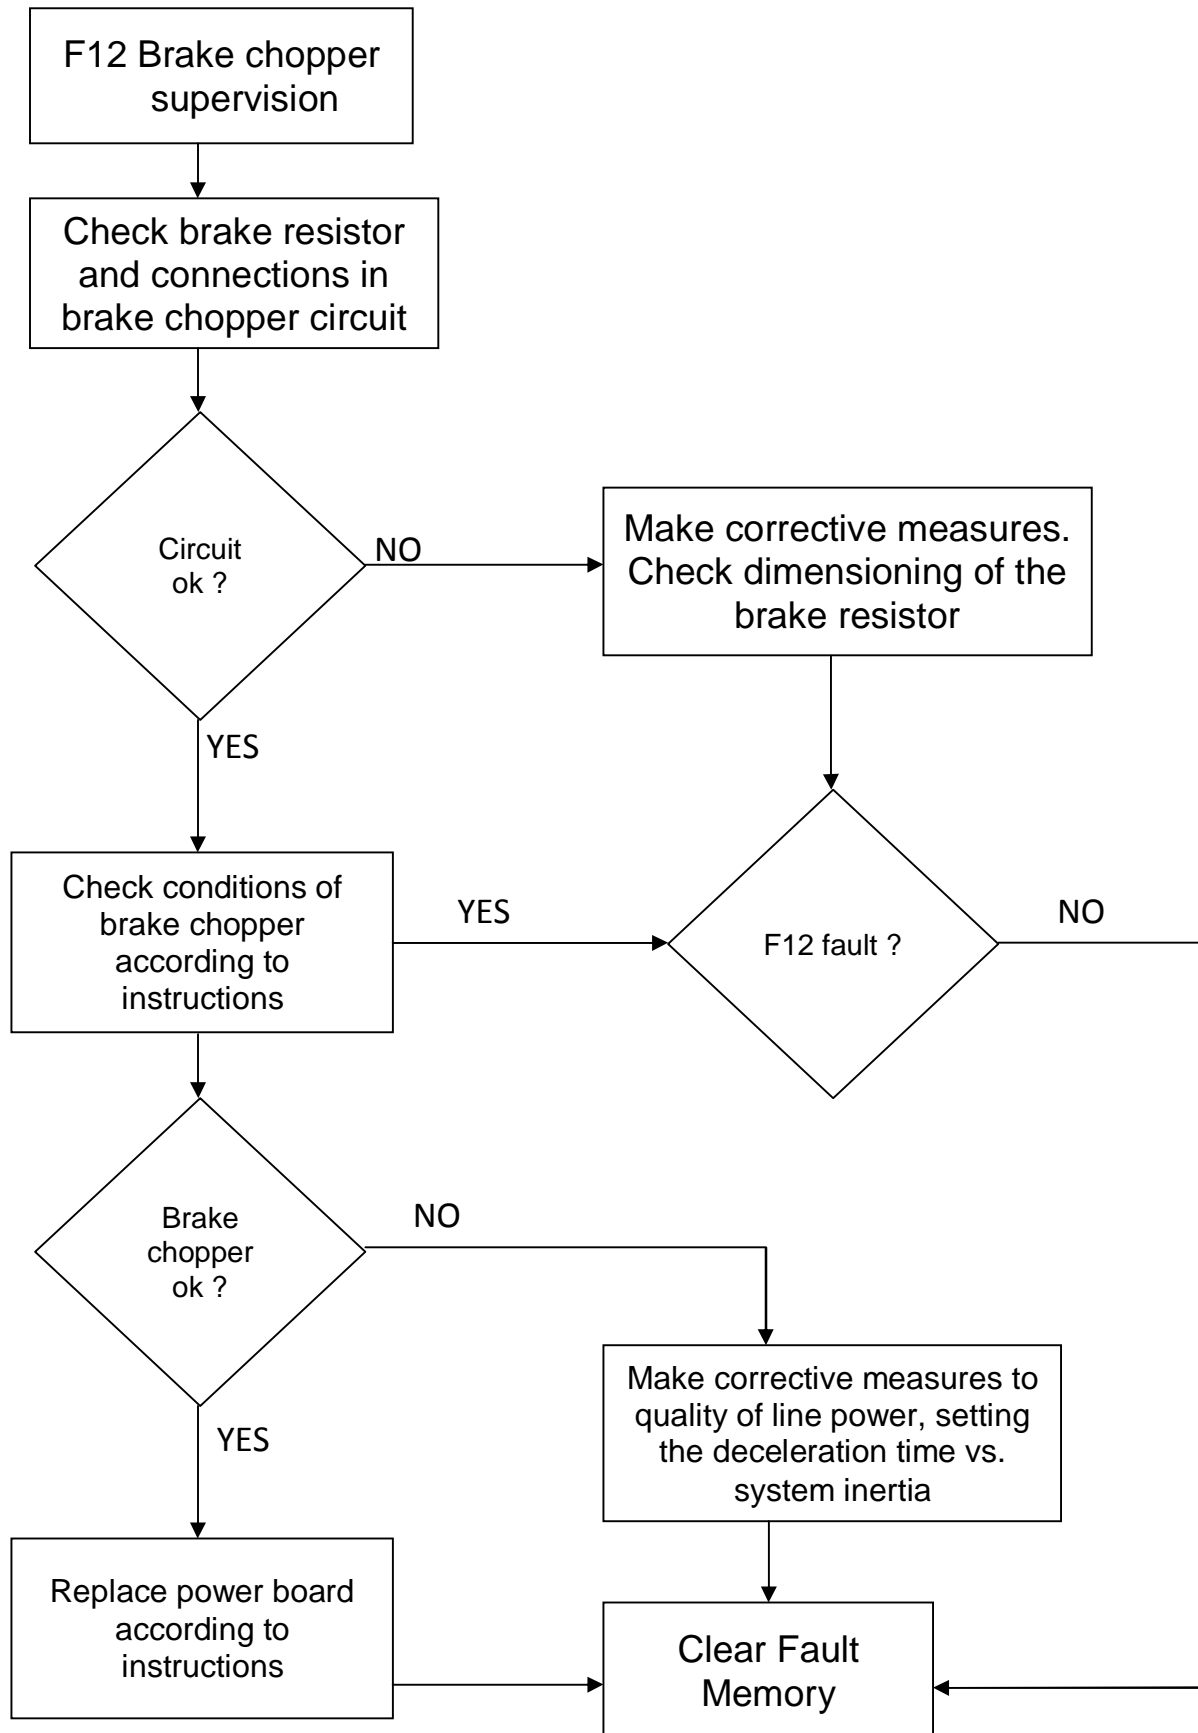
F12 Brake chopper supervision

Check brake resistor and connections in brake chopper circuit

Circuit ok ?

NO

Make corrective measures. Check dimensioning of the brake resistor

YES

Check conditions of brake chopper according to instructions

YES

F12 fault ?

NO

Brake chopper ok ?

NO

Make corrective measures to quality of line power, setting the deceleration time vs. system inertia

YES

Replace power board according to instructions

Clear Fault Memory